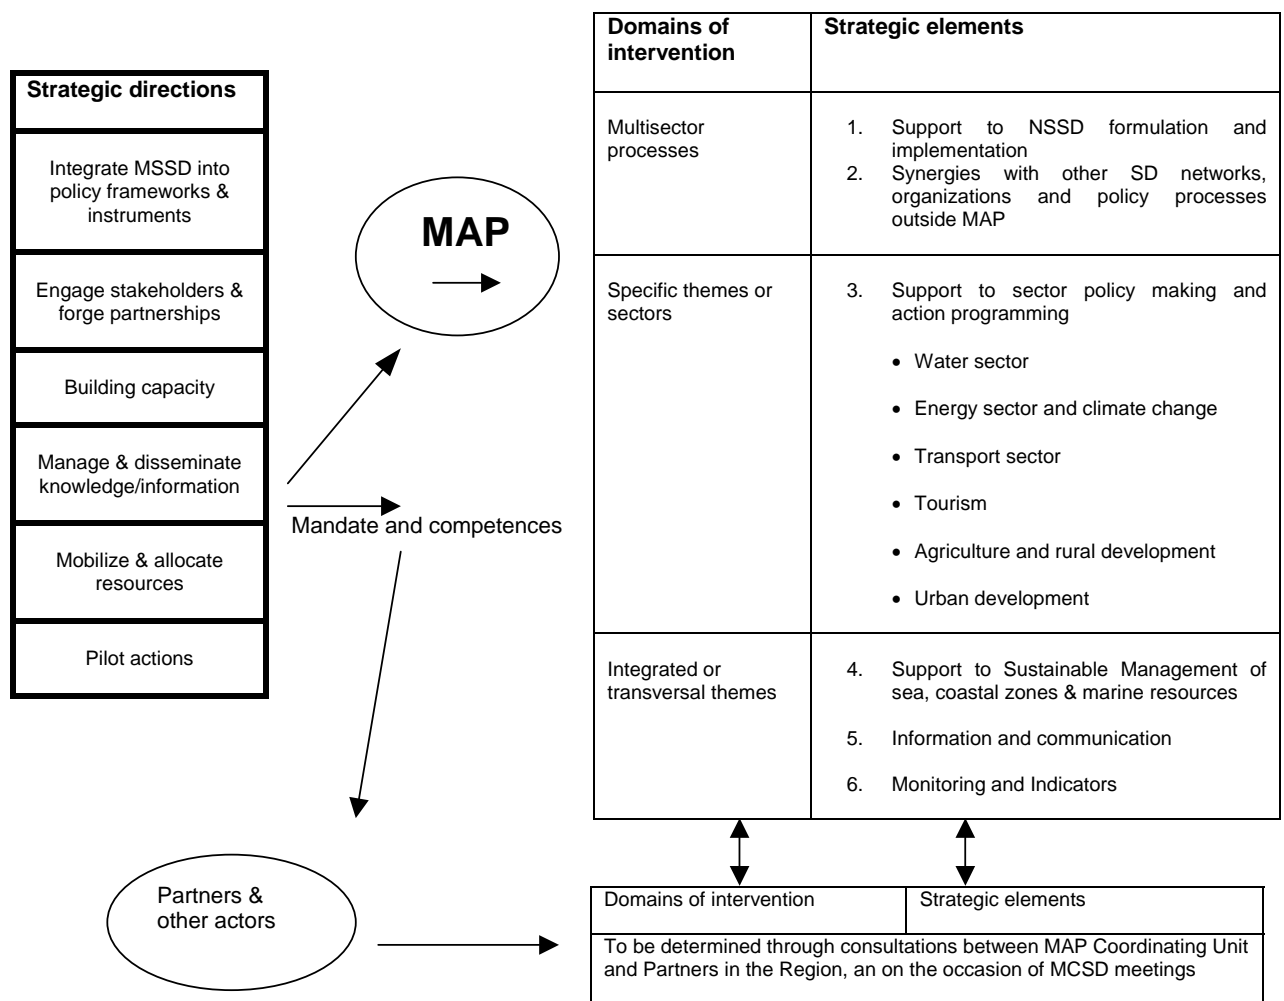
| Strategic directions |
|---|
| Integrate MSSD into policy frameworks & instruments |
| Engage stakeholders & forge partnerships |
| Building capacity |
| Manage & disseminate knowledge/information |
| Mobilize & allocate resources |
| Pilot actions |

MAP

Mandate and competences

Partners & other actors

| Domains of intervention | Strategic elements |
|---|---|
| Multisector processes | 1. Support to NSSD formulation and implementation<br>2. Synergies with other SD networks, organizations and policy processes outside MAP |
| Specific themes or sectors | 3. Support to sector policy making and action programming<br>• Water sector<br>• Energy sector and climate change<br>• Transport sector<br>• Tourism<br>• Agriculture and rural development<br>• Urban development |
| Integrated or transversal themes | 4. Support to Sustainable Management of sea, coastal zones & marine resources<br>5. Information and communication<br>6. Monitoring and Indicators |

| Domains of intervention | Strategic elements |
|---|---|
| To be determined through consultations between MAP Coordinating Unit and Partners in the Region, an on the occasion of MCSD meetings | |